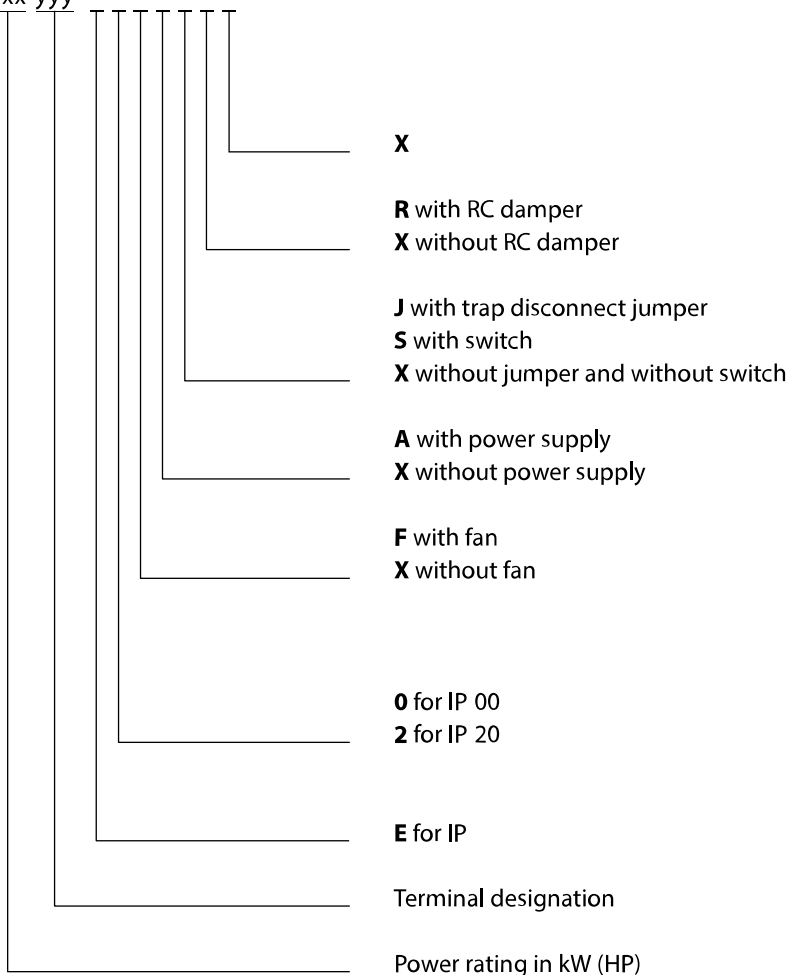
xx yyy

**X**

**R** with RC damper
**X** without RC damper

**J** with trap disconnect jumper
**S** with switch
**X** without jumper and without switch

**A** with power supply
**X** without power supply

**F** with fan
**X** without fan

**0** for IP 00
**2** for IP 20

**E** for IP

Terminal designation

Power rating in kW (HP)